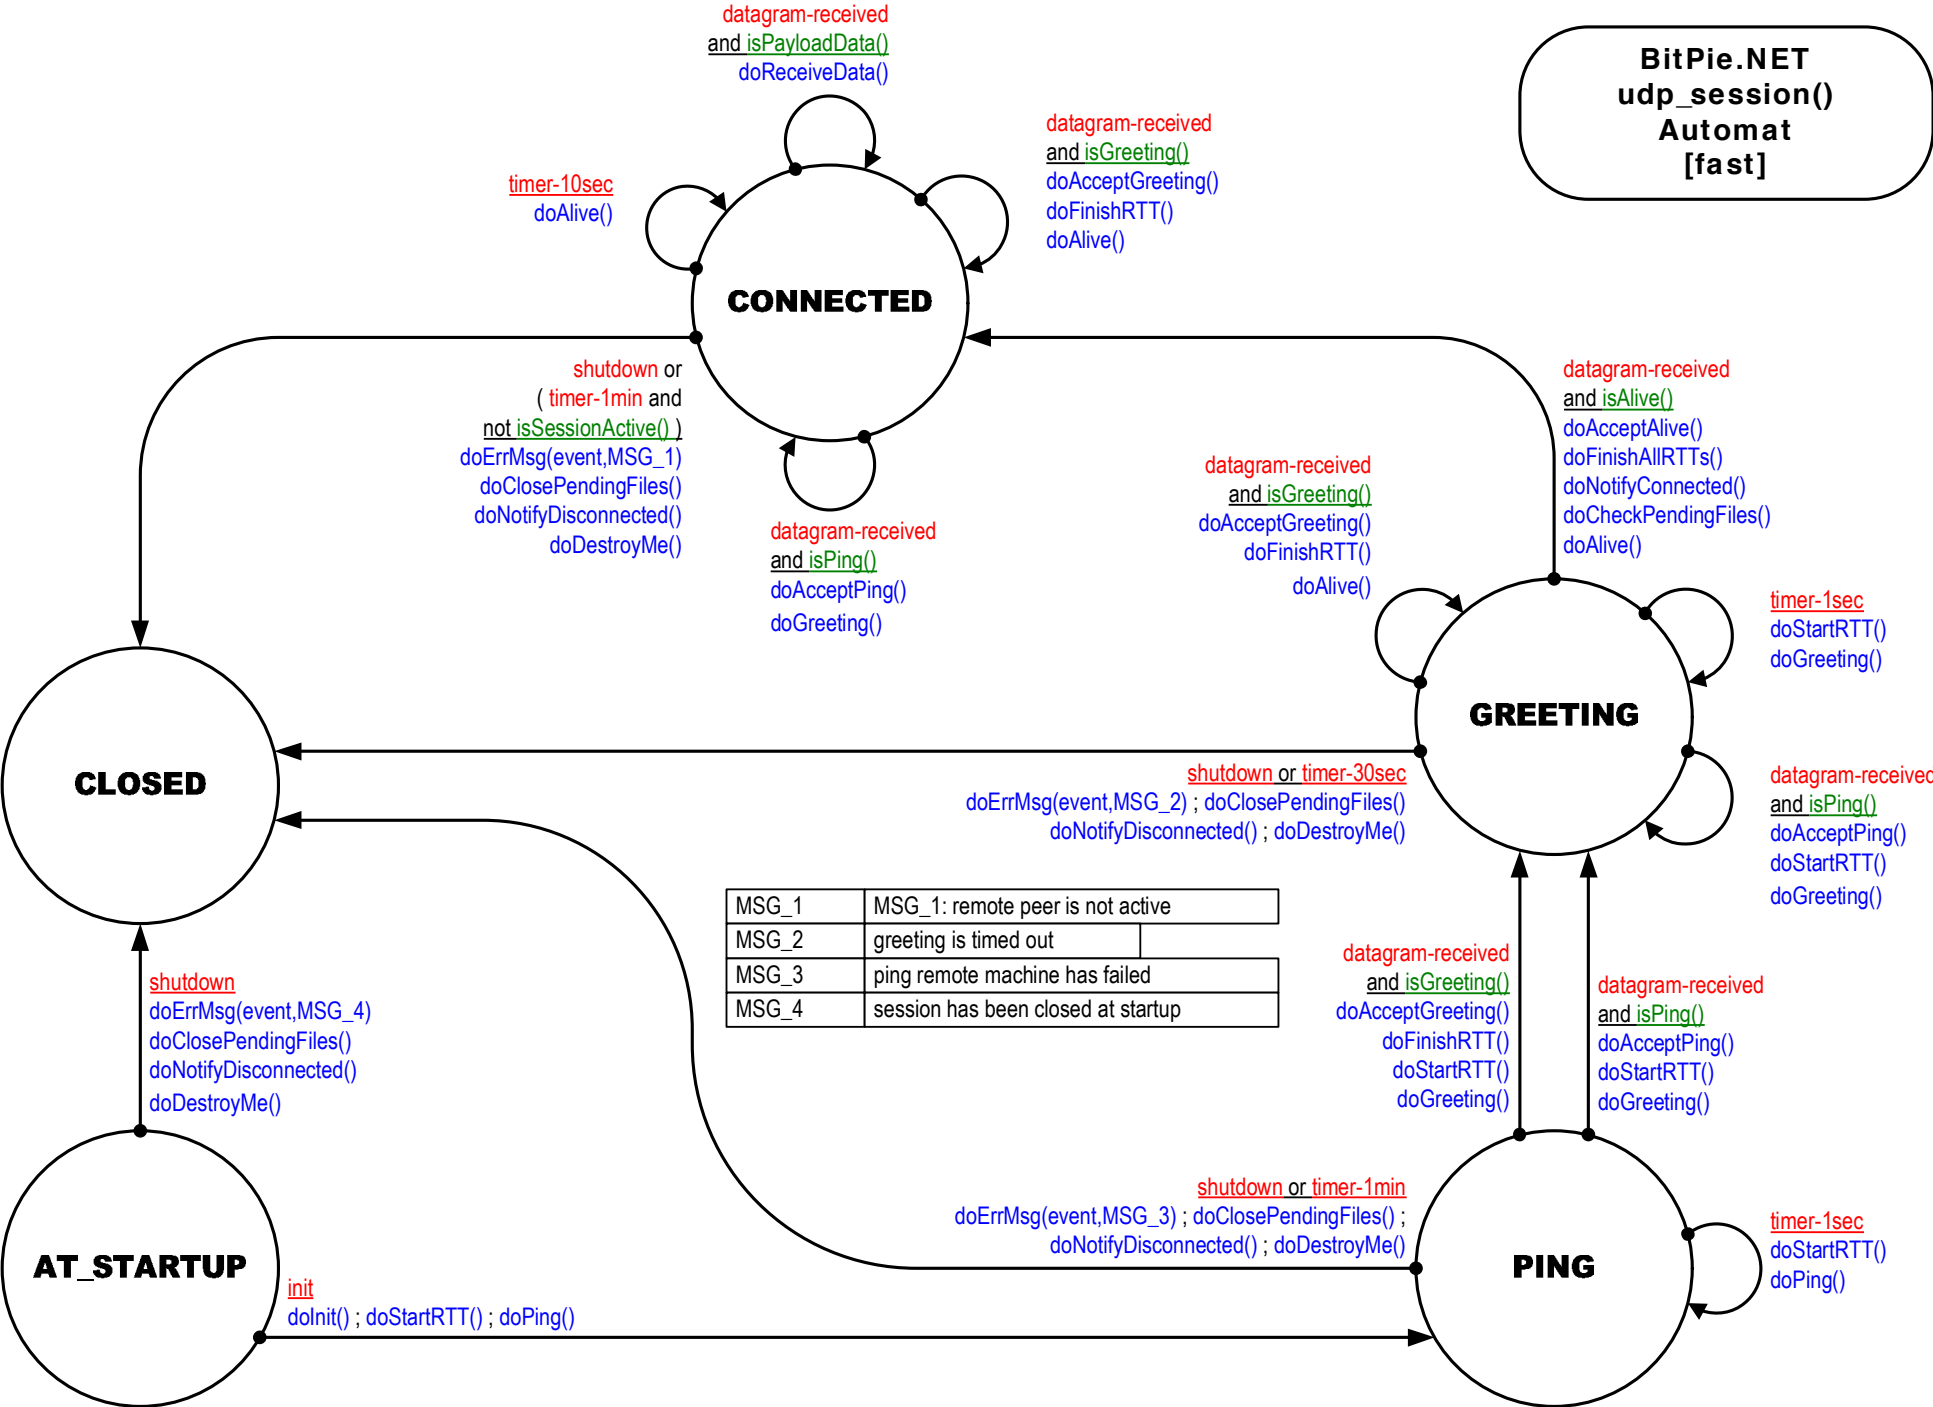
BitPie.NET
udp_session()
Automat
[fast]

datagram-received
and isPayloadData()
doReceiveData()

timer-10sec
doAlive()

datagram-received
and isGreeting()
doAcceptGreeting()
doFinishRTT()
doAlive()

CONNECTED

shutdown or
( timer-1min and
not isSessionActive() )
doErrMsg(event,MSG_1)
doClosePendingFiles()
doNotifyDisconnected()
doDestroyMe()

datagram-received
and isPing()
doAcceptPing()
doGreeting()

datagram-received
and isAlive()
doAcceptAlive()
doFinishAllRTTs()
doNotifyConnected()
doCheckPendingFiles()
doAlive()

datagram-received
and isGreeting()
doAcceptGreeting()
doFinishRTT()
doAlive()

timer-1sec
doStartRTT()
doGreeting()

GREETING

CLOSED

shutdown or timer-30sec
doErrMsg(event,MSG_2) ; doClosePendingFiles()
doNotifyDisconnected() ; doDestroyMe()

datagram-receivec
and isPing()
doAcceptPing()
doStartRTT()
doGreeting()

| MSG_1 | MSG_1: remote peer is not active |
|---|---|
| MSG_2 | greeting is timed out |
| MSG_3 | ping remote machine has failed |
| MSG_4 | session has been closed at startup |

shutdown
doErrMsg(event,MSG_4)
doClosePendingFiles()
doNotifyDisconnected()
doDestroyMe()

datagram-received
and isGreeting()
doAcceptGreeting()
doFinishRTT()
doStartRTT()
doGreeting()

datagram-received
and isPing()
doAcceptPing()
doStartRTT()
doGreeting()

shutdown or timer-1min
doErrMsg(event,MSG_3) ; doClosePendingFiles() ;
doNotifyDisconnected() ; doDestroyMe()

AT_STARTUP

PING

timer-1sec
doStartRTT()
doPing()

init
doInit() ; doStartRTT() ; doPing()